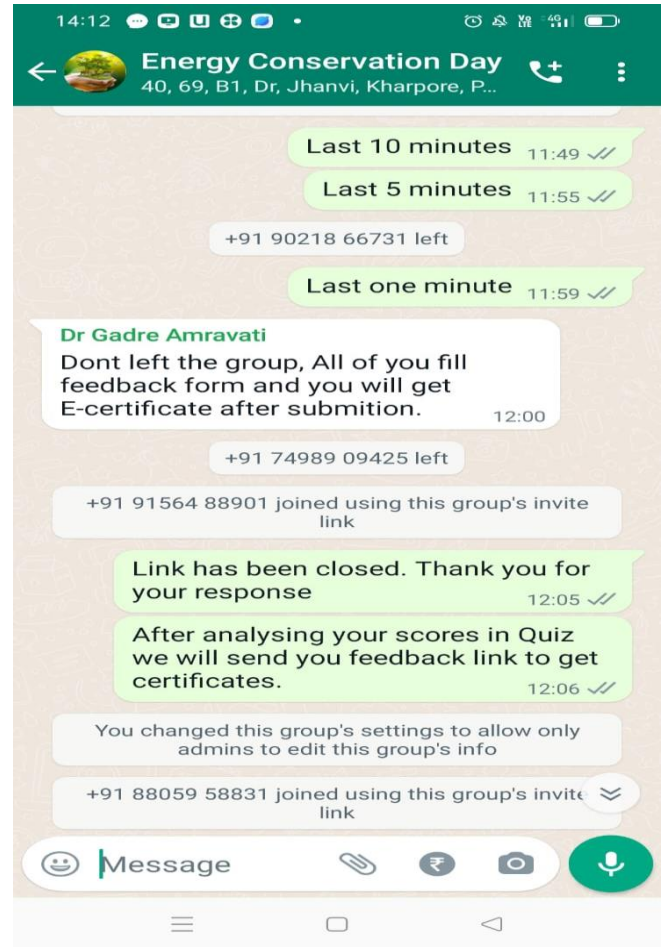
14:12

Energy Conservation Day
40, 69, B1, Dr, Jhanvi, Kharpore, P...

Last 10 minutes 11:49

Last 5 minutes 11:55

+91 90218 66731 left

Last one minute 11:59

Dr Gadre Amravati
Dont left the group, All of you fill feedback form and you will get E-certificate after submition. 12:00

+91 74989 09425 left

+91 91564 88901 joined using this group's invite link

Link has been closed. Thank you for your response 12:05

After analysing your scores in Quiz we will send you feedback link to get certificates. 12:06

You changed this group's settings to allow only admins to edit this group's info

+91 88059 58831 joined using this group's invite link

Message